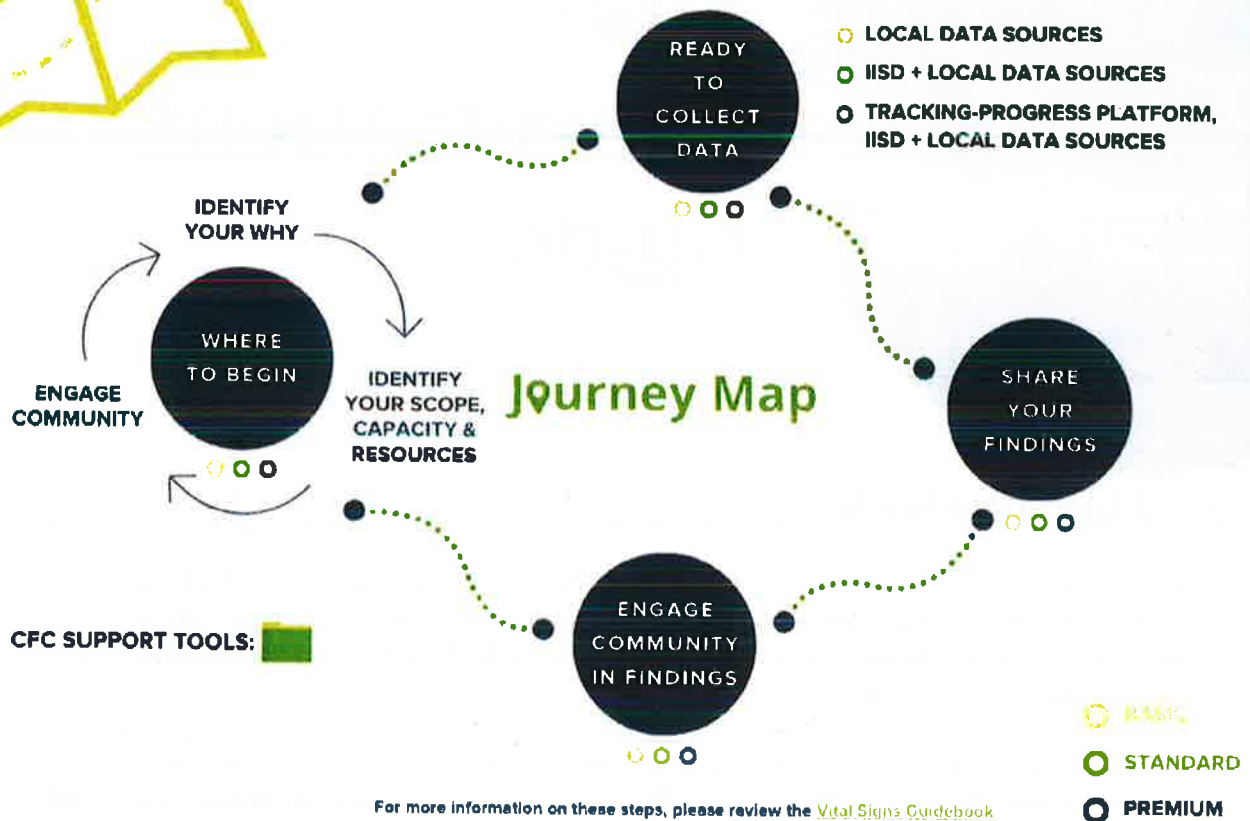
LOCAL DATA SOURCES
IISD + LOCAL DATA SOURCES
TRACKING-PROGRESS PLATFORM, IISD + LOCAL DATA SOURCES

READY TO COLLECT DATA

IDENTIFY YOUR WHY

WHERE TO BEGIN

ENGAGE COMMUNITY

IDENTIFY YOUR SCOPE, CAPACITY & RESOURCES

Journey Map

SHARE YOUR FINDINGS

CFC SUPPORT TOOLS:

ENGAGE COMMUNITY IN FINDINGS

BASIC
STANDARD
PREMIUM

For more information on these steps, please review the Vital Signs Guidebook